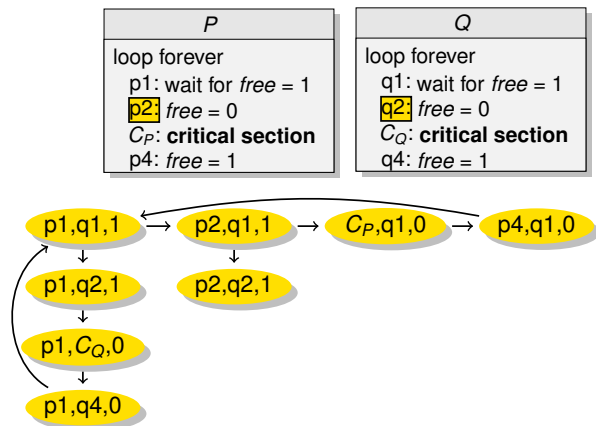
| $P$ | $Q$ |
|---|---|
| loop forever | loop forever |
| p1: wait for $free = 1$ | q1: wait for $free = 1$ |
| p2: $free = 0$ | q2: $free = 0$ |
| $C_P$: **critical section** | $C_Q$: **critical section** |
| p4: $free = 1$ | q4: $free = 1$ |

p1,q1,1

p2,q1,1

$C_P$,q1,0

p4,q1,0

p1,q2,1

p2,q2,1

p1,$C_Q$,0

p1,q4,0